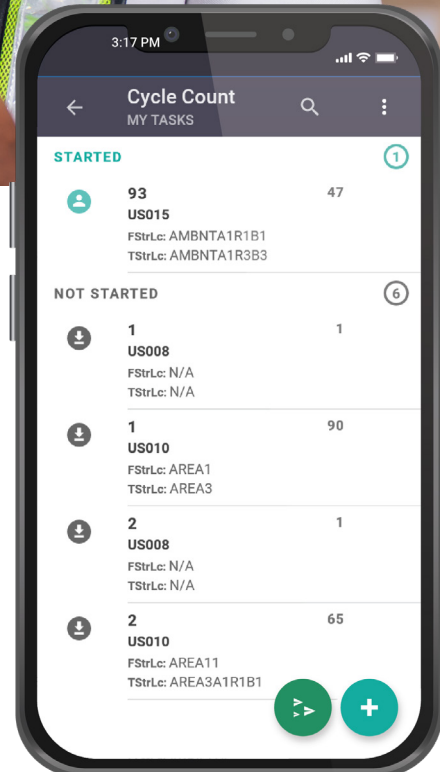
3:17 PM

Cycle Count
MY TASKS

STARTED
1

93
47
US015
FStrLc: AMBNTA1R1B1
TStrLc: AMBNTA1R3B3

NOT STARTED
6

1
1
US008
FStrLc: N/A
TStrLc: N/A

1
90
US010
FStrLc: AREA1
TStrLc: AREA3

2
1
US008
FStrLc: N/A
TStrLc: N/A

2
65
US010
FStrLc: AREA11
TStrLc: AREA3A1R1B1